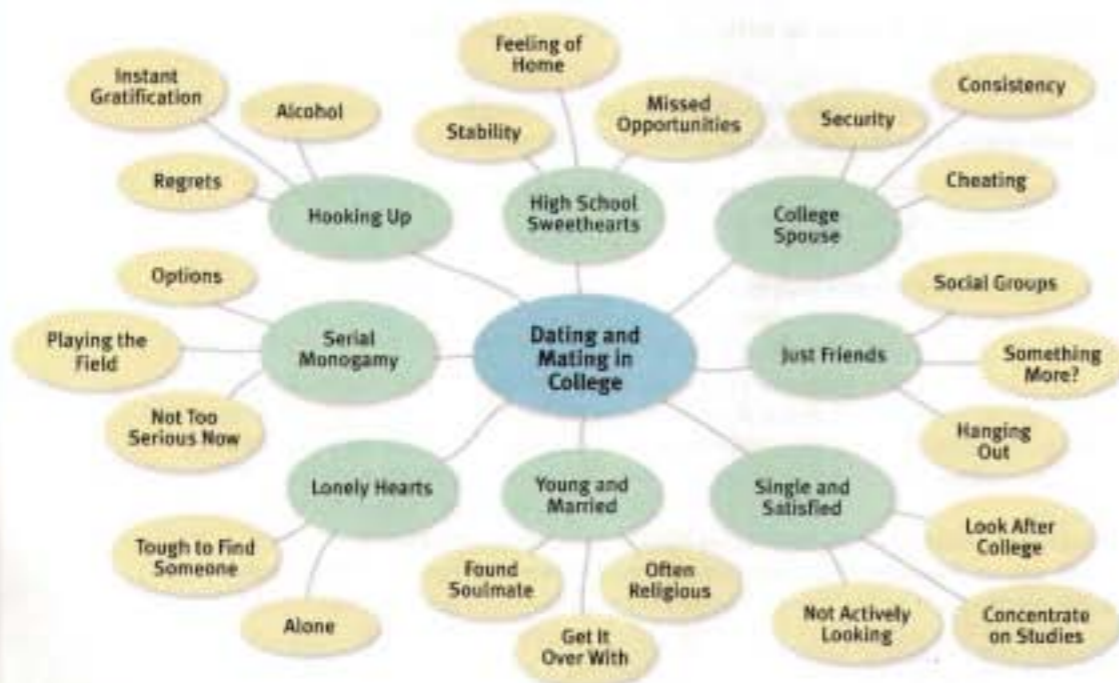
Feeling of Home

Instant Gratification

Alcohol

Stability

Missed Opportunities

Security

Consistency

Regrets

Hooking Up

High School Sweethearts

College Spouse

Cheating

Options

Social Groups

Playing the Field

Serial Monogamy

Dating and Mating in College

Just Friends

Something More?

Not Too Serious Now

Hanging Out

Lonely Hearts

Young and Married

Single and Satisfied

Look After College

Tough to Find Someone

Found Soulmate

Often Religious

Alone

Not Actively Looking

Concentrate on Studies

Get It Over With